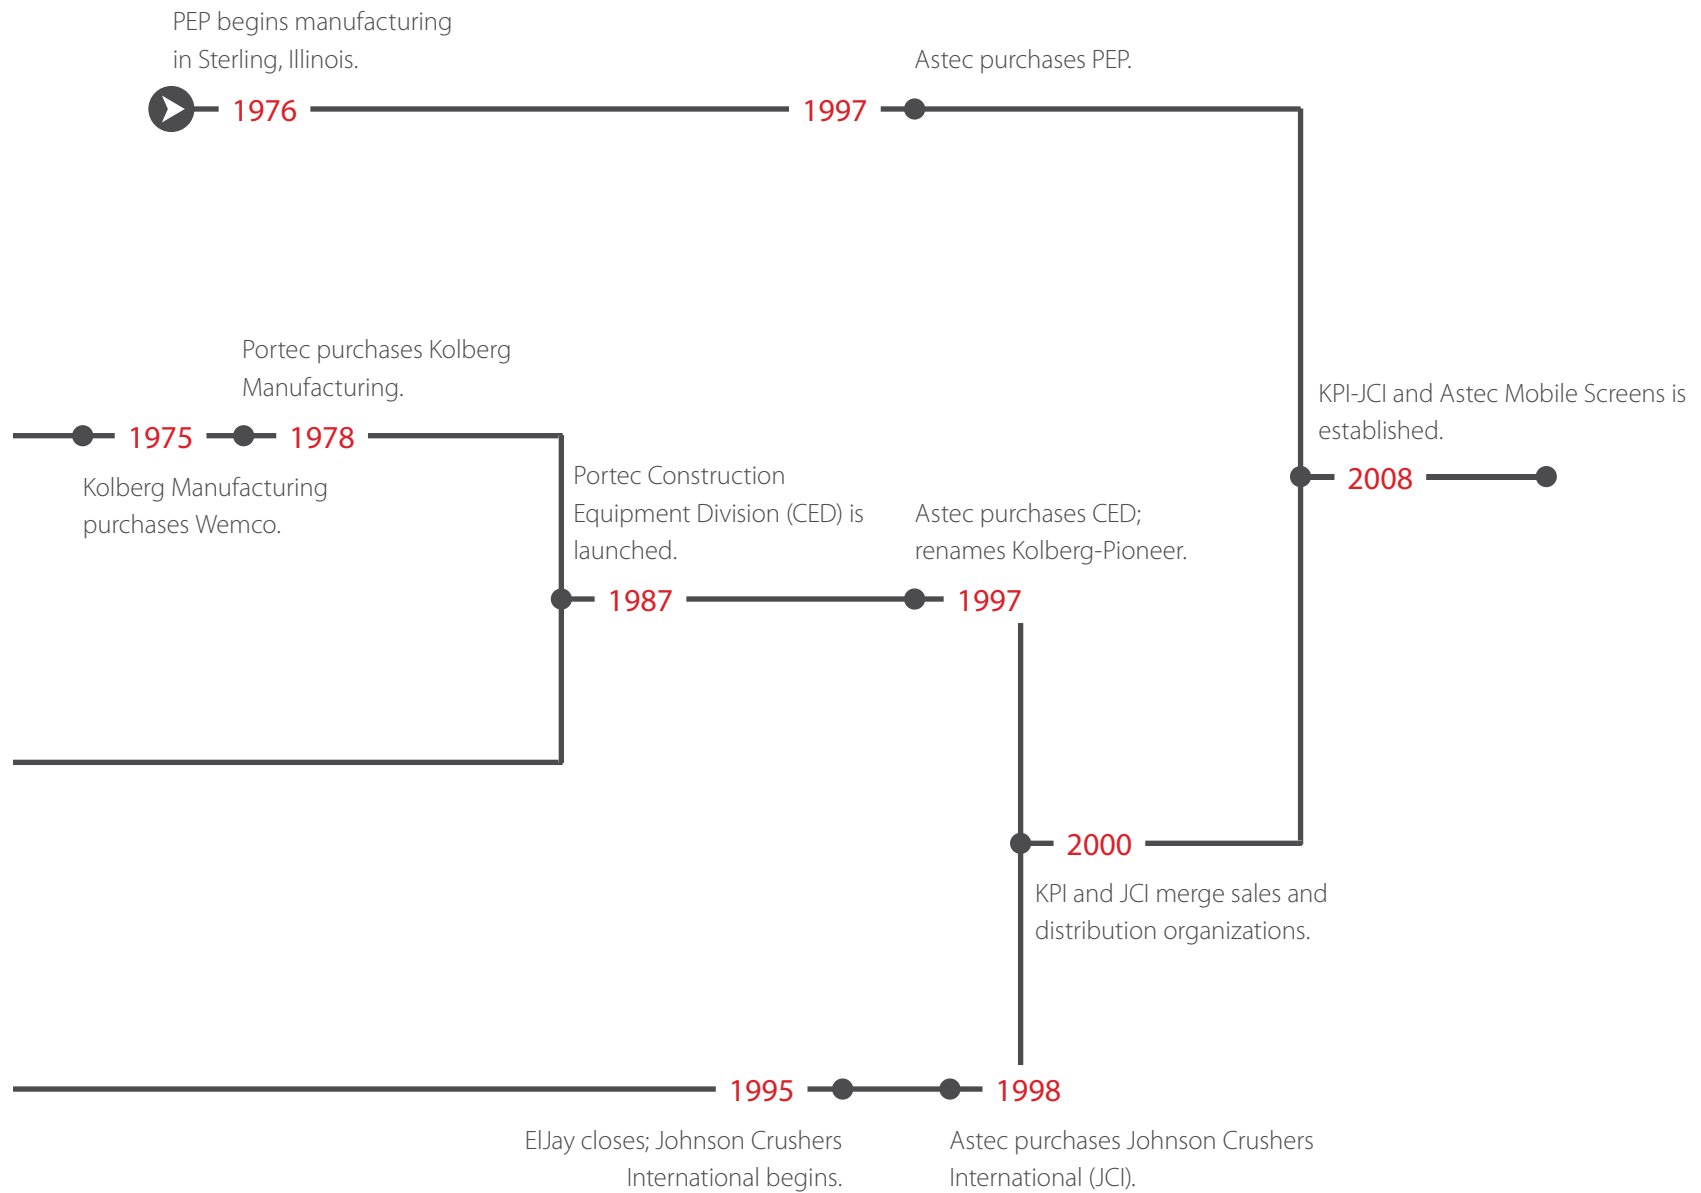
PEP begins manufacturing in Sterling, Illinois.

1976

1997

Astec purchases PEP.

Portec purchases Kolberg Manufacturing.

1975

1978

Kolberg Manufacturing purchases Wemco.

Portec Construction Equipment Division (CED) is launched.

1987

Astec purchases CED; renames Kolberg-Pioneer.

1997

KPI-JCI and Astec Mobile Screens is established.

2008

2000

KPI and JCI merge sales and distribution organizations.

1995

1998

ElJay closes; Johnson Crushers International begins.

Astec purchases Johnson Crushers International (JCI).